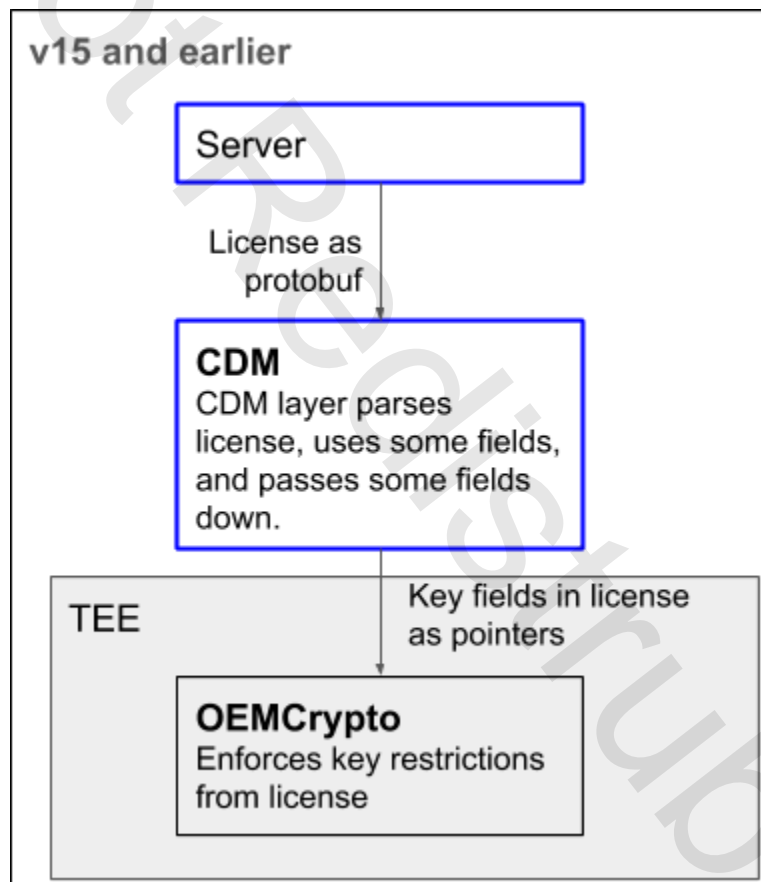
v15 and earlier

Server

License as protobuf

CDM
CDM layer parses license, uses some fields, and passes some fields down.

TEE

Key fields in license as pointers

OEMCrypto
Enforces key restrictions from license

Not Redistrib